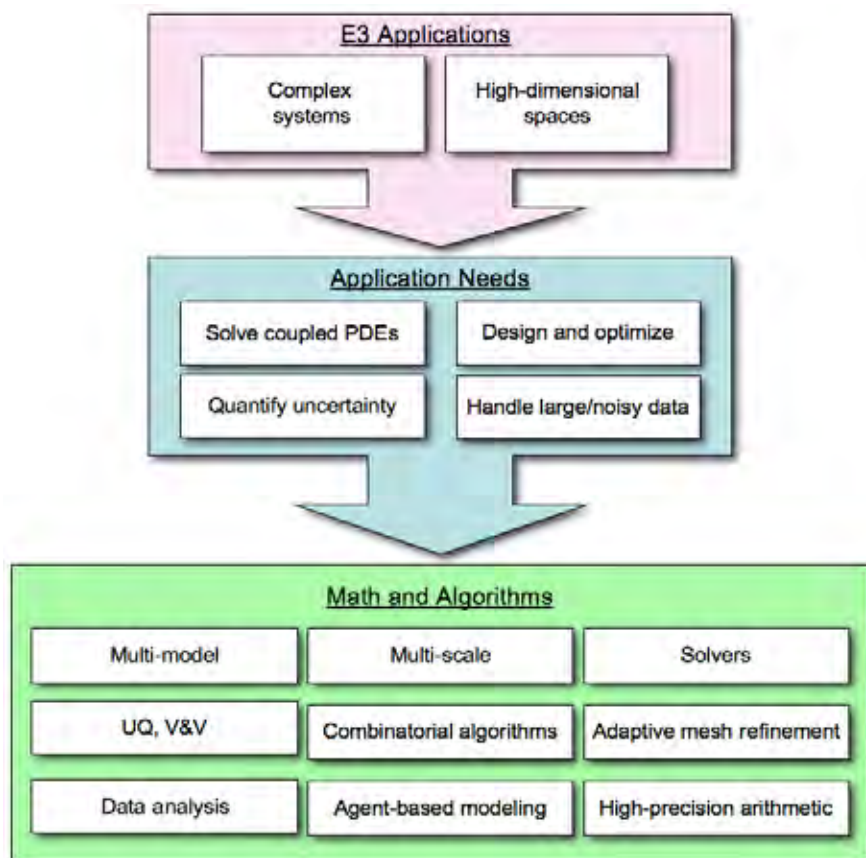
E3 Applications

Complex systems

High-dimensional spaces

Application Needs

Solve coupled PDEs

Design and optimize

Quantify uncertainty

Handle large/noisy data

Math and Algorithms

Multi-model

Multi-scale

Solvers

UQ, V&V

Combinatorial algorithms

Adaptive mesh refinement

Data analysis

Agent-based modeling

High-precision arithmetic